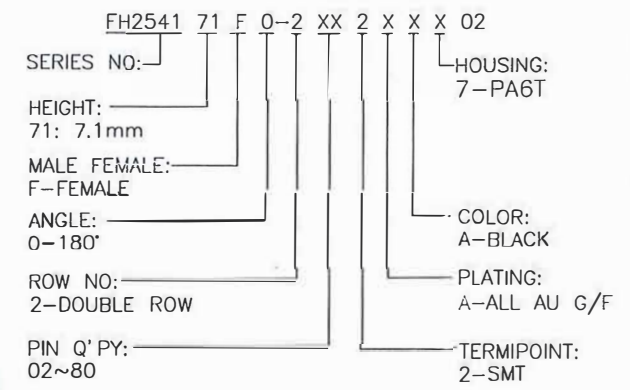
FH2541 71 F 0-2 XX 2 X X X 02

SERIES NO:

HEIGHT:
71: 7.1mm

MALE FEMALE:
F-FEMALE

ANGLE:
0-180°

ROW NO:
2-DOUBLE ROW

PIN Q'PY:
02~80

HOUSING:
7-PA6T

COLOR:
A-BLACK

PLATING:
A-ALL AU G/F

TERMIPOINT:
2-SMT